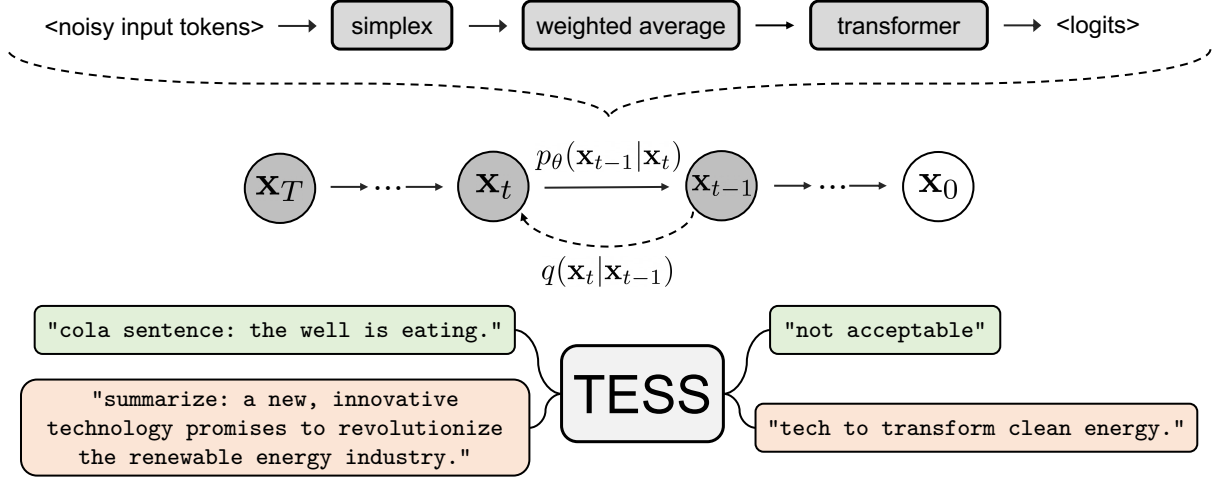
<noisy input tokens> → simplex → weighted average → transformer → <logits>

$\mathbf{x}_T$ → ··· → $\mathbf{x}_t$ $p_\theta(\mathbf{x}_{t-1}|\mathbf{x}_t)$ $\mathbf{x}_{t-1}$ → ··· → $\mathbf{x}_0$

$q(\mathbf{x}_t|\mathbf{x}_{t-1})$

"cola sentence: the well is eating."

"summarize: a new, innovative technology promises to revolutionize the renewable energy industry."

TESS

"not acceptable"

"tech to transform clean energy."